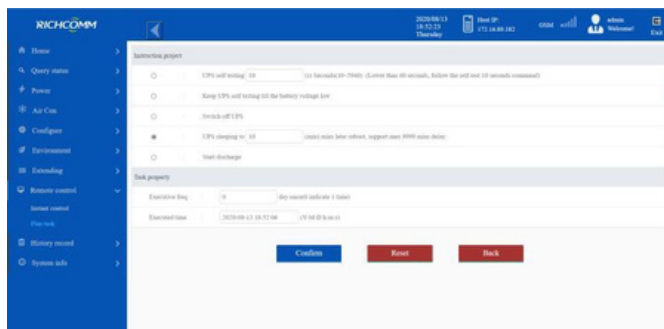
RICHCOMM

2020/08/13
18:52:23
Thursday

Host IP:
172.16.80.182

GSM

admin
Welcome!

Exit

Home
Query status
Power
Air Con
Configure
Environment
Extending
Remote control
Instant control
Plan task
History record
System info

Instruction project

UPS self testing 10 (s) Seconds(10~5940). (Lower than 60 seconds, follow the self test 10 seconds command)

Keep UPS self testing till the battery voltage low

Switch off UPS

UPS sleeping to 10 (min) min later reboot, support max 9999 mins delay

Start discharge

Task property

Executive freq 0 day one(all indicate 1 time)

Executed time 2020-08-13 18:52:00 (Y-M-D h:m:s)

Confirm

Reset

Back